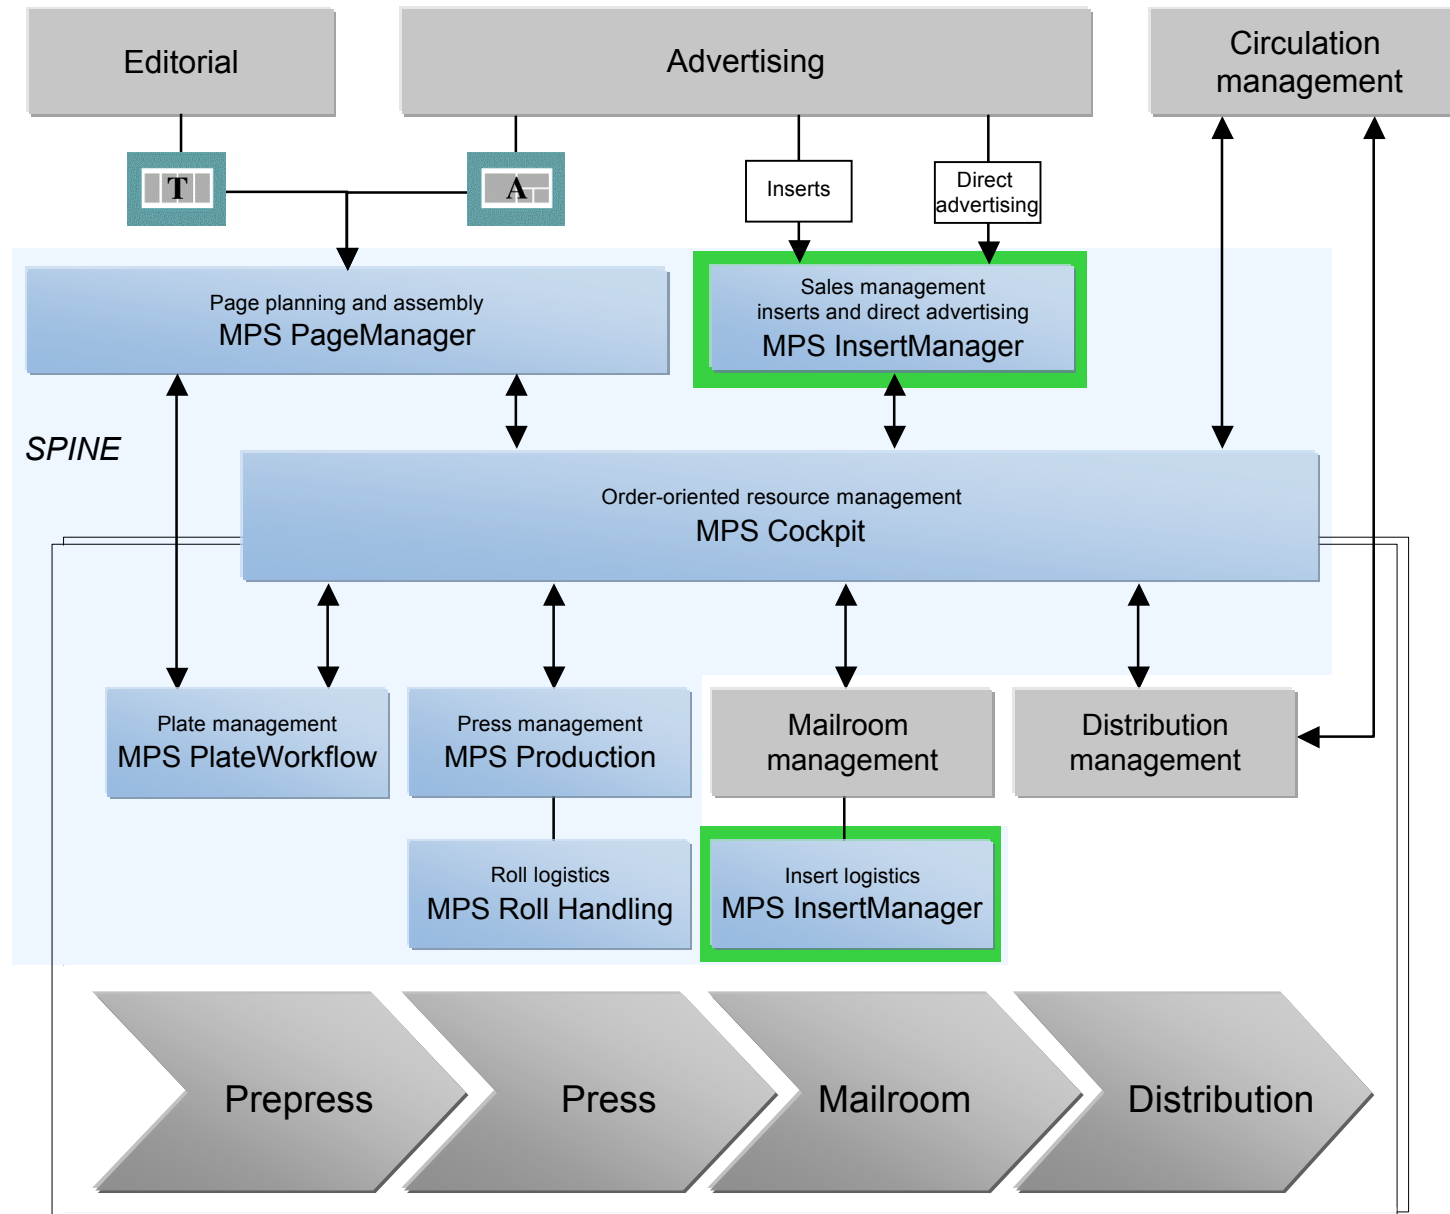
Editorial

Advertising

Circulation management

T

A

Inserts

Direct advertising

Page planning and assembly
MPS PageManager

Sales management inserts and direct advertising
MPS InsertManager

SPINE

Order-oriented resource management
MPS Cockpit

Plate management
MPS PlateWorkflow

Press management
MPS Production

Mailroom management

Distribution management

Roll logistics
MPS Roll Handling

Insert logistics
MPS InsertManager

Prepress

Press

Mailroom

Distribution